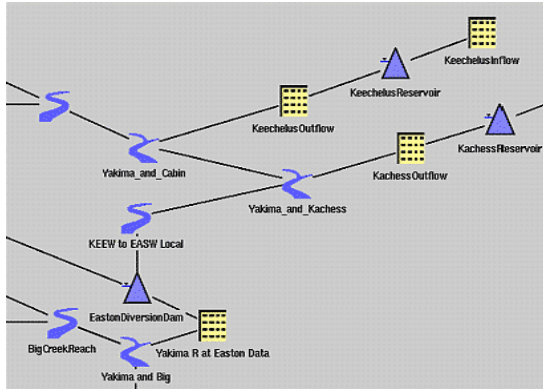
KeechelusInflow
KeechelusReservoir
KeechelusOutflow
KachessReservoir
Yakima_and_Cabin
KachessOutflow
Yakima_and_Kachess
KEEW to EASW Local
EastonDiversionDam
BigCreekReach
Yakima R at Easton Data
Yakima and Big